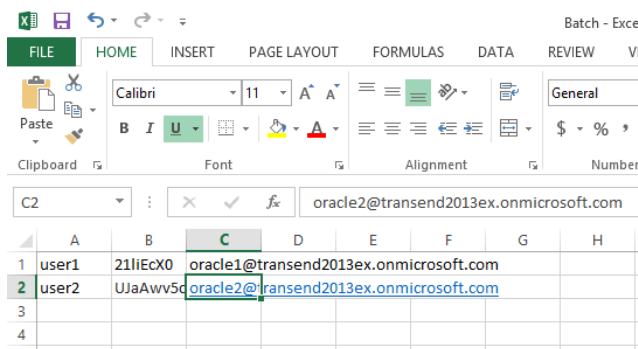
Batch - Exce

FILE HOME INSERT PAGE LAYOUT FORMULAS DATA REVIEW V

Paste

Calibri 11 A A

B I U

General

$ - %

Clipboard Font Alignment Numbe

C2 fx oracle2@transend2013ex.onmicrosoft.com

| | A | B | C | D | E | F | G | H |
|---|---|---|---|---|---|---|---|---|
| 1 | user1 | 21liEcX0 | oracle1@transend2013ex.onmicrosoft.com | | | | | |
| 2 | user2 | UJaAwv5c | oracle2@transend2013ex.onmicrosoft.com | | | | | |
| 3 | | | | | | | | |
| 4 | | | | | | | | |
| 5 | | | | | | | | |